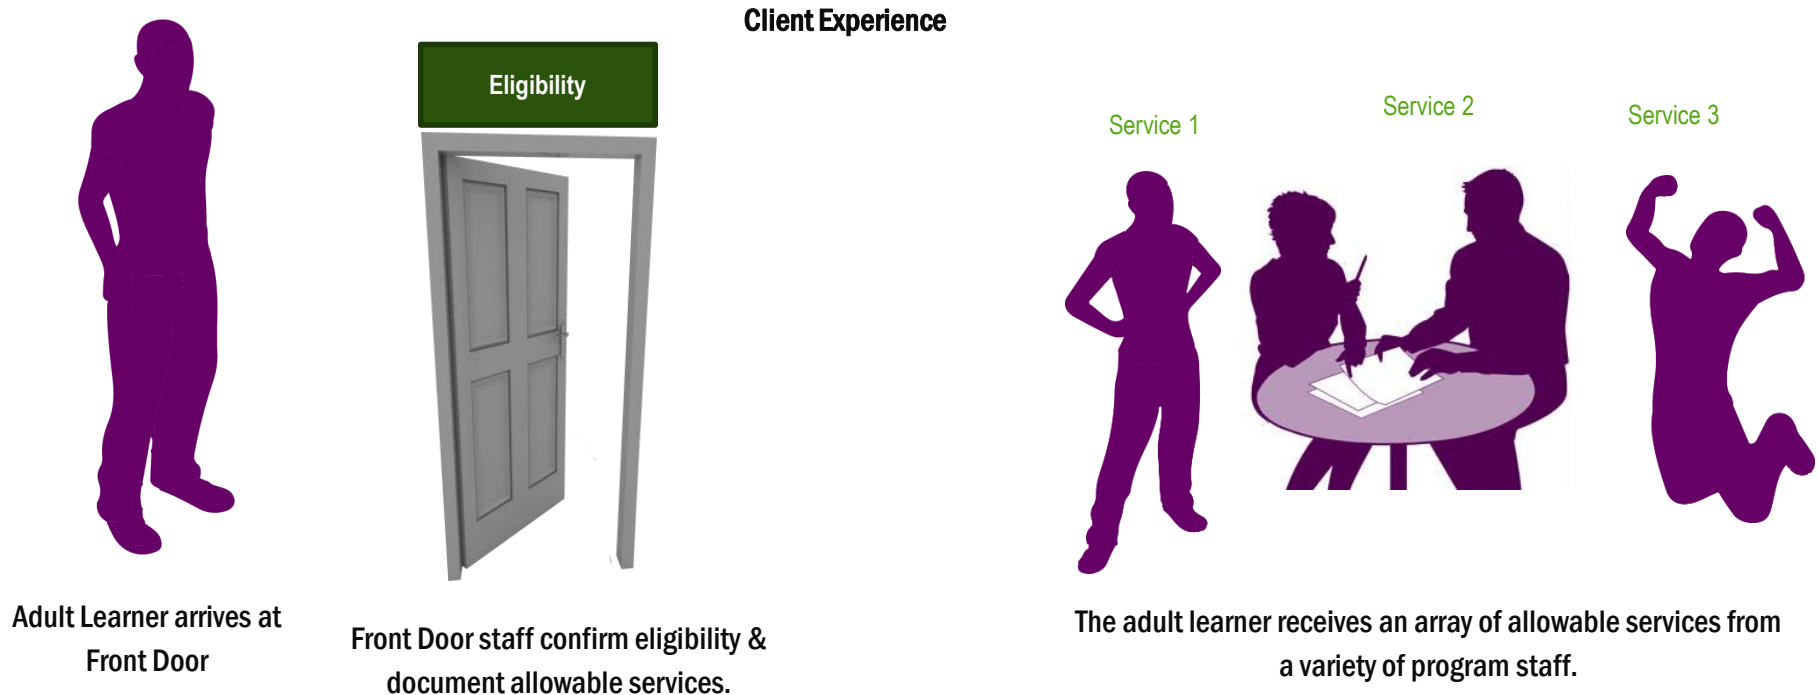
Client Experience

Eligibility

Service 1

Service 2

Service 3

Adult Learner arrives at Front Door

Front Door staff confirm eligibility & document allowable services.

The adult learner receives an array of allowable services from a variety of program staff.